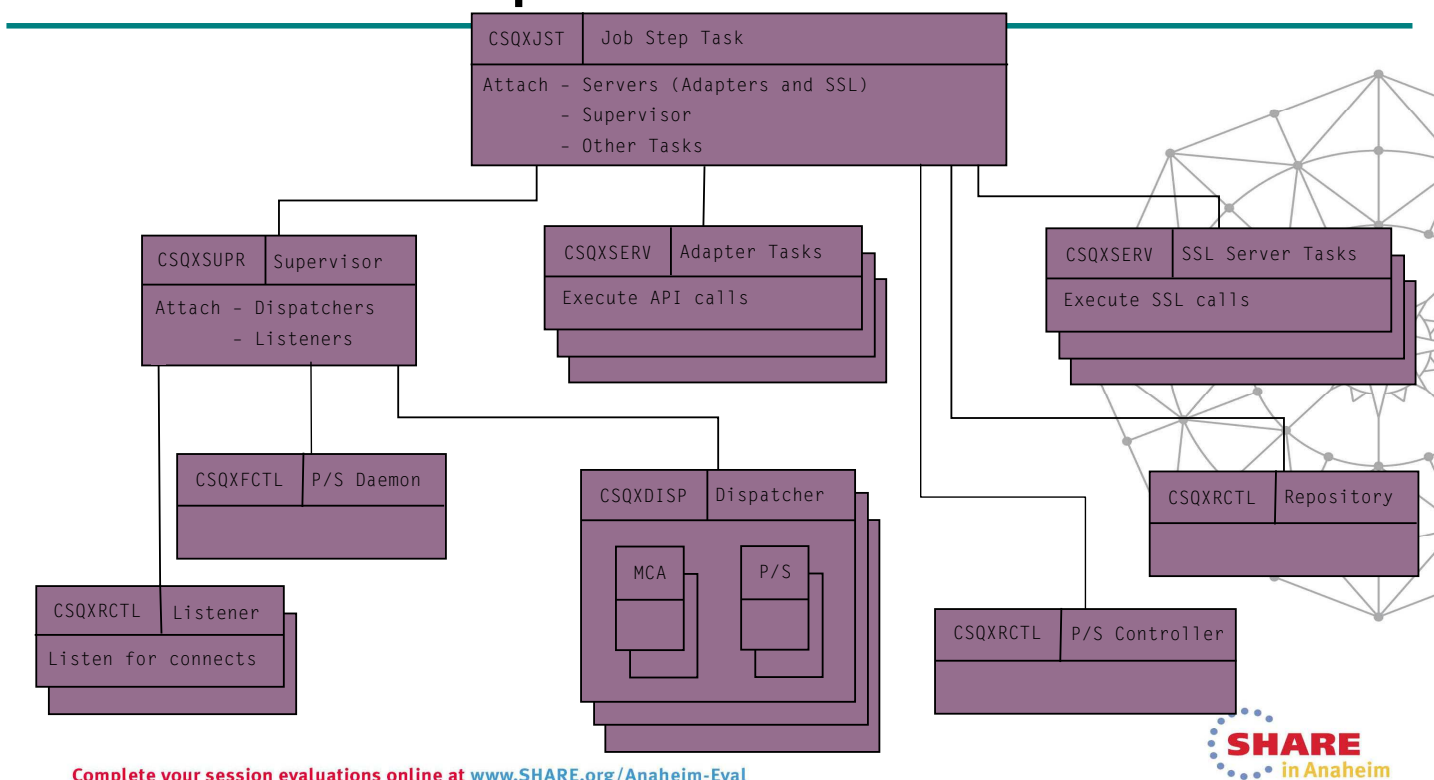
CSQXJST Job Step Task

Attach - Servers (Adapters and SSL)
- Supervisor
- Other Tasks

CSQXSUPR Supervisor

Attach - Dispatchers
- Listeners

CSQXSERV Adapter Tasks

Execute API calls

CSQXSERV SSL Server Tasks

Execute SSL calls

CSQXFCTL P/S Daemon

CSQXDISP Dispatcher

MCA

P/S

CSQXRCTL Repository

CSQXRCTL Listener

Listen for connects

CSQXRCTL P/S Controller

SHARE in Anaheim

Complete your session evaluations online at www.SHARE.org/Anaheim-Eval